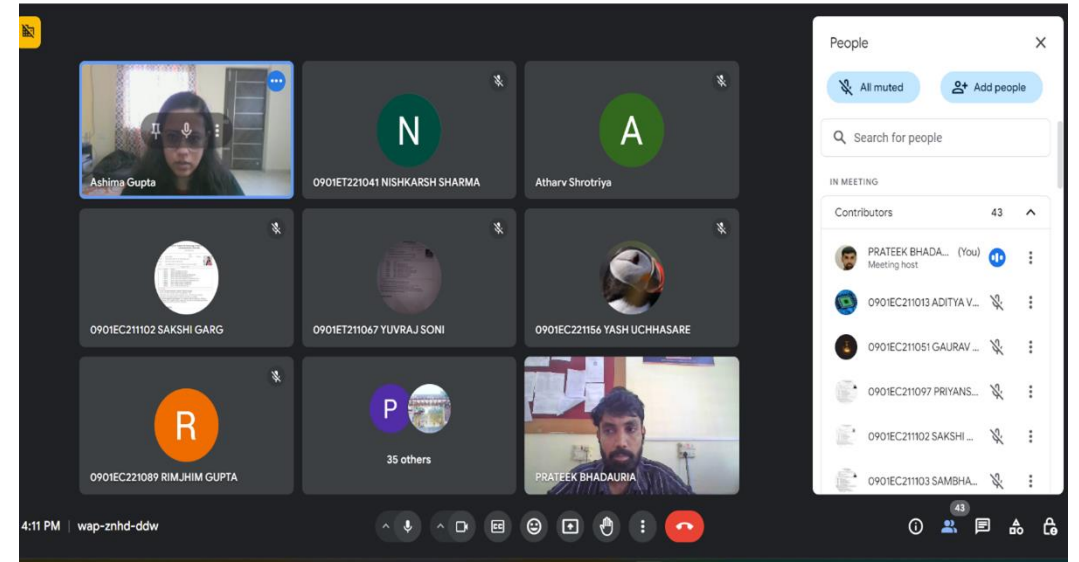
Ashima Gupta

N
0901ET221041 NISHKARSH SHARMA

A
Atharv Shrotriya

0901EC211102 SAKSHI GARG

0901ET211067 YUVRAJ SONI

0901EC221156 YASH UCHHASARE

R
0901EC221089 RIMJHIM GUPTA

P
35 others

PRATEEK BHADAURIA

People

All muted
Add people

Search for people

IN MEETING

Contributors 43

PRATEEK BHADA... (You)
Meeting host

0901EC211013 ADITYA V...

0901EC211051 GAURAV ...

0901EC211097 PRIYANS...

0901EC211102 SAKSHI ...

0901EC211103 SAMBHA...

4:11 PM | wap-znhd-ddw

43